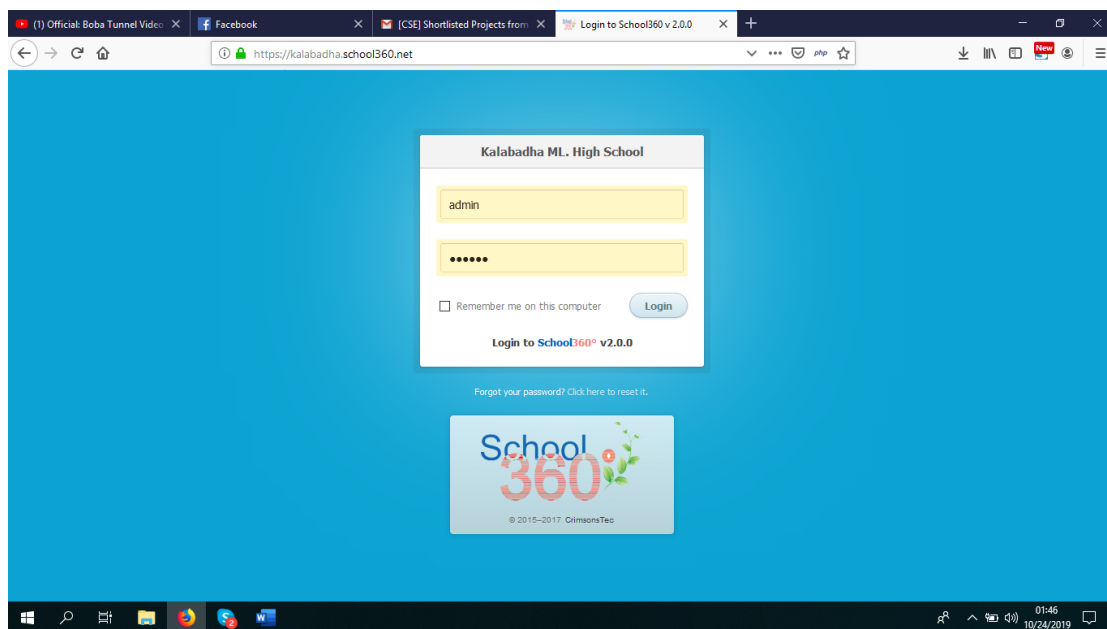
(1) Official: Boba Tunnel Video ×
Facebook ×
[CSE] Shortlisted Projects from ×
Login to School360 v 2.0.0 ×
+

https://kalabadha.school360.net

php

New

Kalabadha ML. High School

admin

••••••

Remember me on this computer

Login

Login to School360° v2.0.0

Forgot your password? Click here to reset it.

School 360°

© 2015–2017 CrimsonsTec

2

01:46
10/24/2019